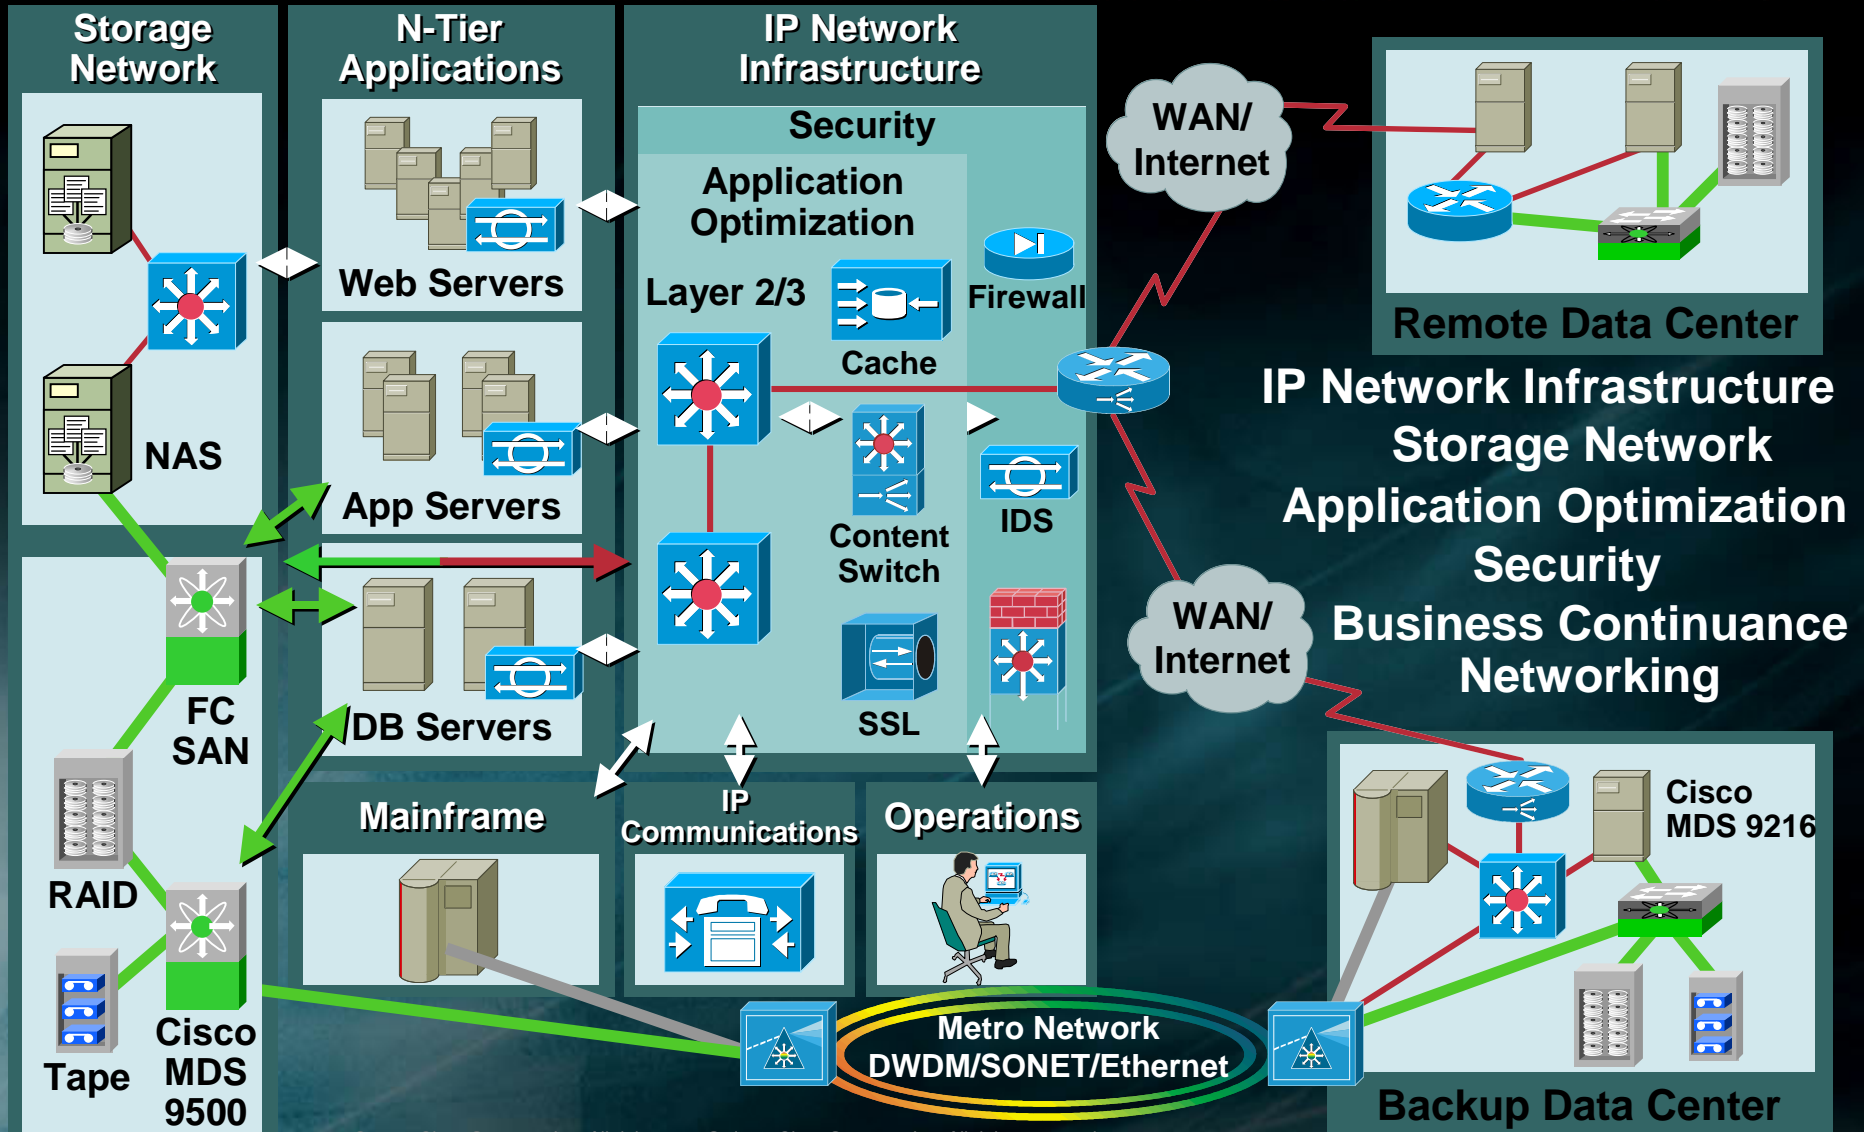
Storage Network

N-Tier Applications

IP Network Infrastructure

Security

Application Optimization

Layer 2/3

Cache

Firewall

Content Switch

IDS

SSL

Web Servers

App Servers

DB Servers

NAS

FC SAN

RAID

Tape

Cisco MDS 9500

Mainframe

IP Communications

Operations

WAN/ Internet

WAN/ Internet

Remote Data Center

IP Network Infrastructure
Storage Network
Application Optimization
Security
Business Continuance
Networking

Cisco MDS 9216

Metro Network
DWDM/SONET/Ethernet

Backup Data Center